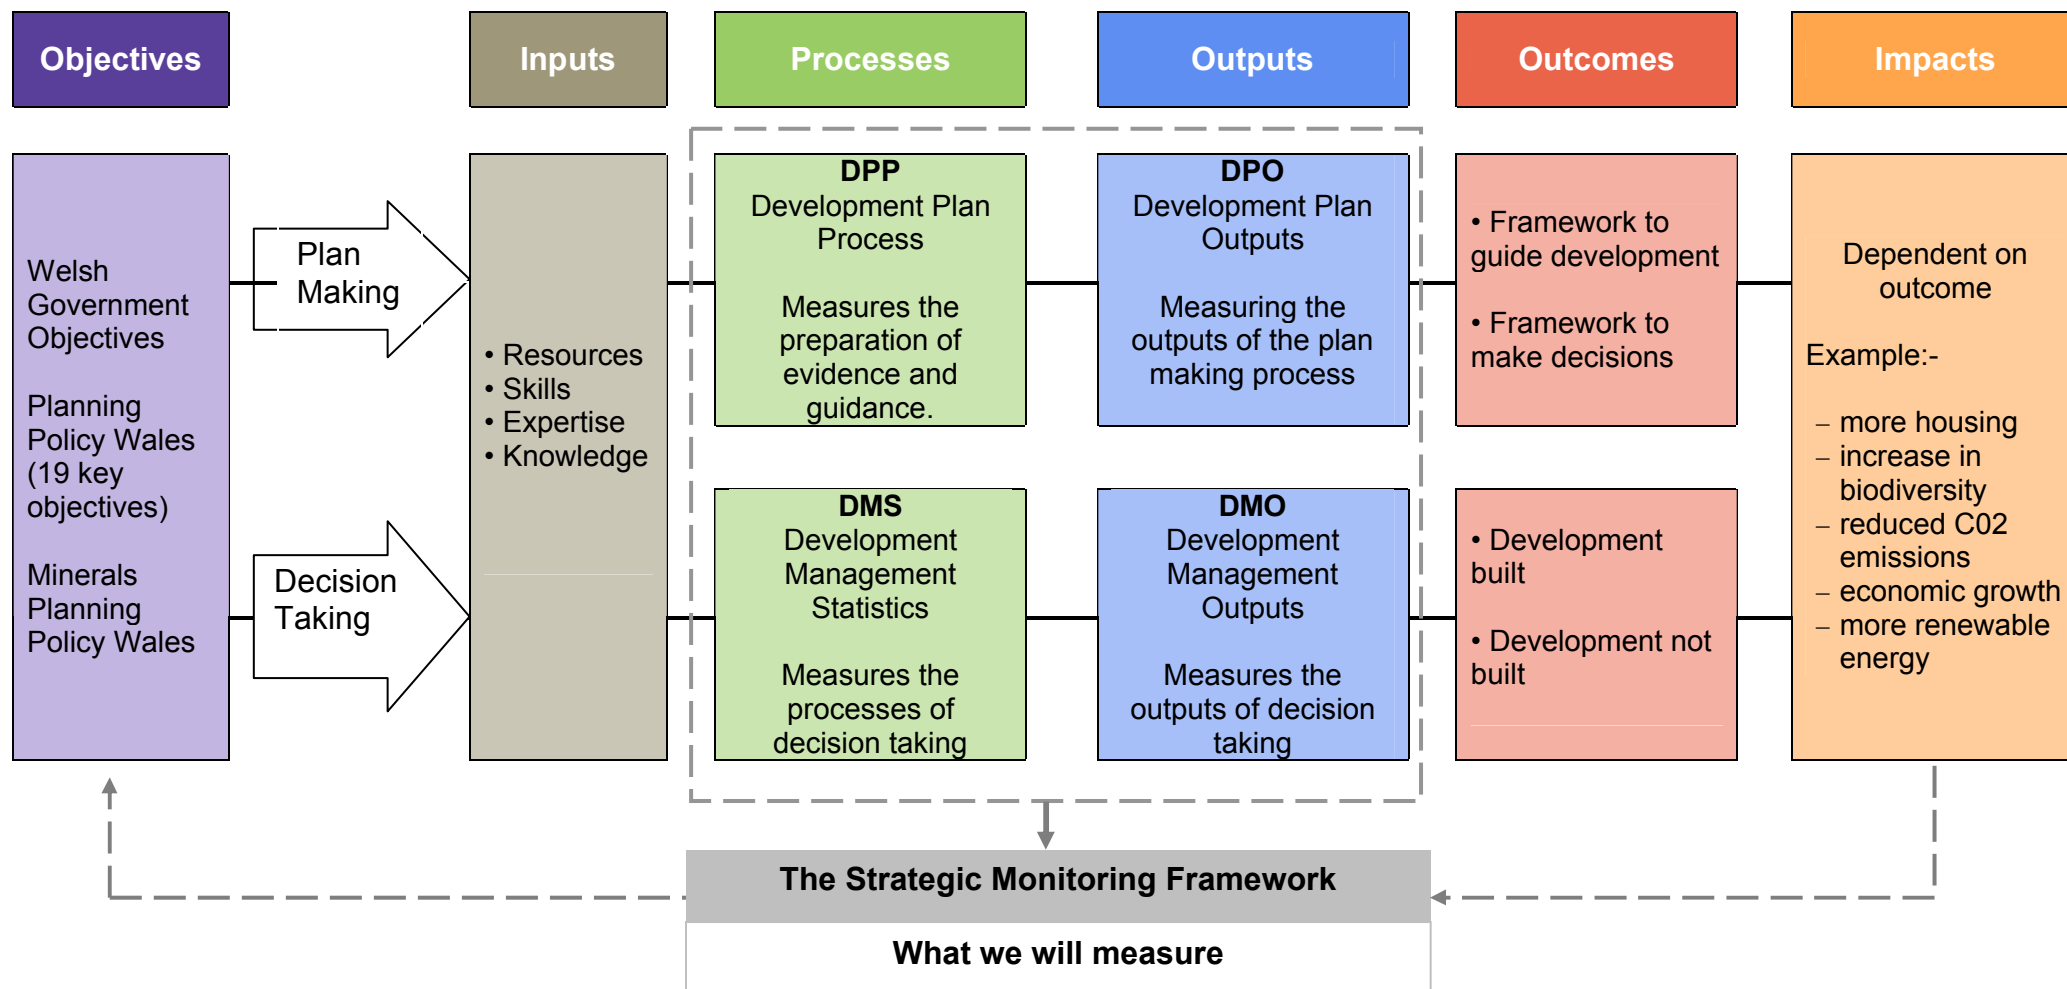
Objectives

Inputs

Processes

Outputs

Outcomes

Impacts

Welsh Government Objectives

Planning Policy Wales (19 key objectives)

Minerals Planning Policy Wales

Plan Making

Decision Taking

• Resources
• Skills
• Expertise
• Knowledge

DPP
Development Plan Process

Measures the preparation of evidence and guidance.

DPO
Development Plan Outputs

Measuring the outputs of the plan making process

DMS
Development Management Statistics

Measures the processes of decision taking

DMO
Development Management Outputs

Measures the outputs of decision taking

• Framework to guide development

• Framework to make decisions

• Development built

• Development not built

Dependent on outcome

Example:-

– more housing
– increase in biodiversity
– reduced C02 emissions
– economic growth
– more renewable energy

The Strategic Monitoring Framework

What we will measure